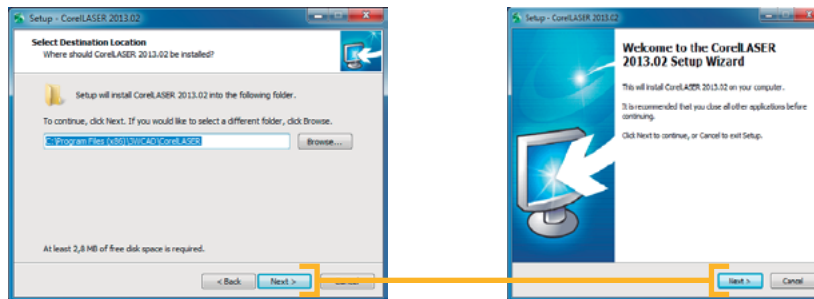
Setup - CorelLASER 2013.02

Select Destination Location
Where should CorelLASER 2013.02 be installed?

Setup will install CorelLASER 2013.02 into the following folder.

To continue, click Next. If you would like to select a different folder, click Browse.

C:\Program Files (x86)\3WCAD\CorelLASER

Browse...

At least 2,8 MB of free disk space is required.

< Back

Next >

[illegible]

Setup - CorelLASER 2013.02

Welcome to the CorelLASER 2013.02 Setup Wizard

This will install CorelLASER 2013.02 on your computer.

It is recommended that you close all other applications before continuing.

Click Next to continue, or Cancel to exit Setup.

Next >

Cancel